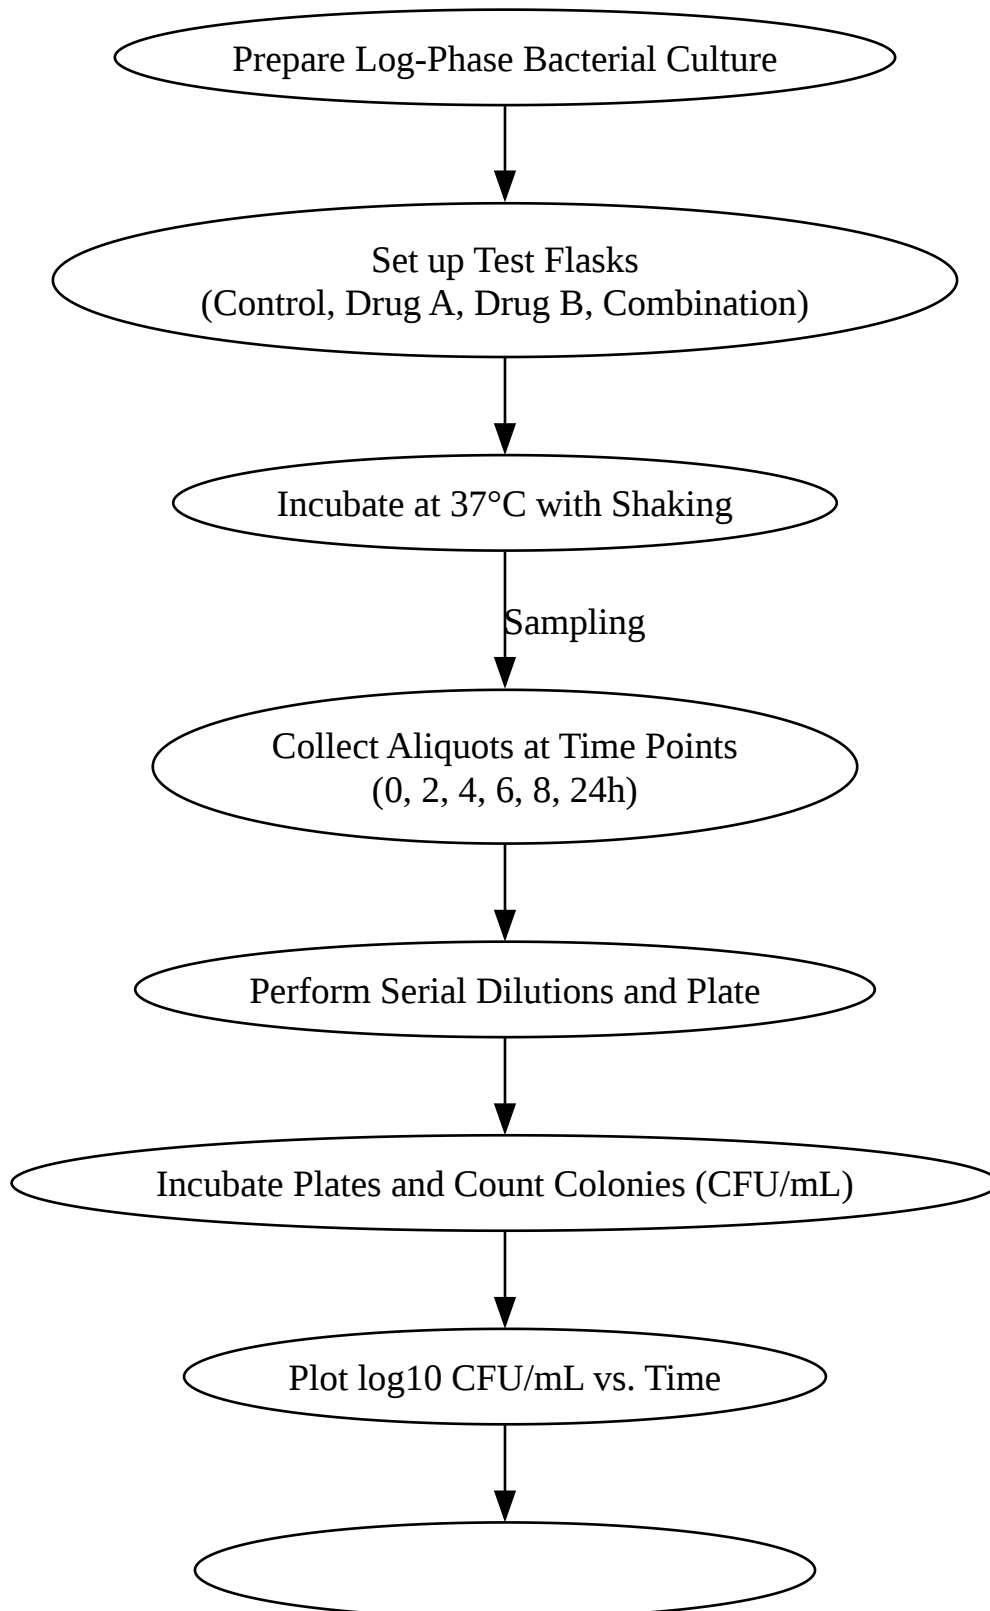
Prepare Log-Phase Bacterial Culture

Set up Test Flasks
(Control, Drug A, Drug B, Combination)

Incubate at 37°C with Shaking

Sampling

Collect Aliquots at Time Points
(0, 2, 4, 6, 8, 24h)

Perform Serial Dilutions and Plate

Incubate Plates and Count Colonies (CFU/mL)

Plot log10 CFU/mL vs. Time